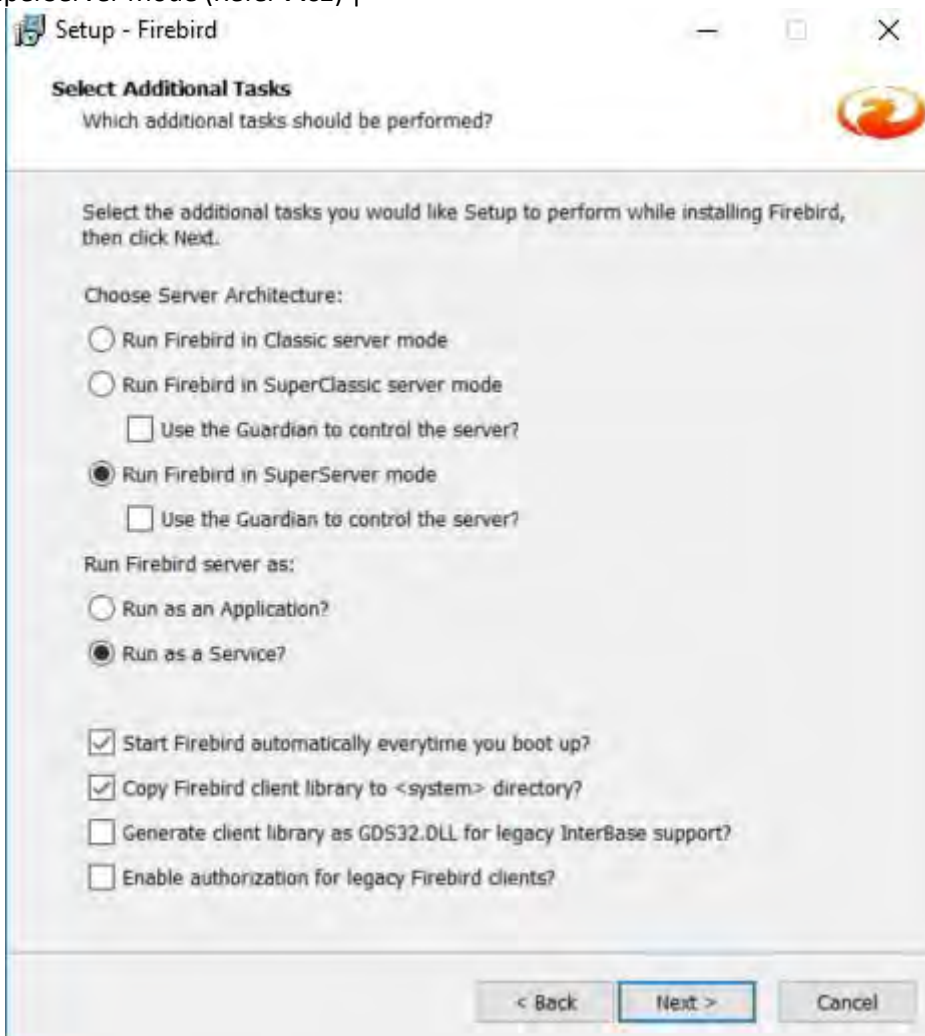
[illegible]
Setup - Firebird

Select Additional Tasks
Which additional tasks should be performed?

Select the additional tasks you would like Setup to perform while installing Firebird, then click Next.

Choose Server Architecture:

Run Firebird in Classic server mode

Run Firebird in SuperClassic server mode

Use the Guardian to control the server?

Run Firebird in SuperServer mode

Use the Guardian to control the server?

Run Firebird server as:

Run as an Application?

Run as a Service?

Start Firebird automatically everytime you boot up?

Copy Firebird client library to <system> directory?

Generate client library as GDS32.DLL for legacy InterBase support?

Enable authorization for legacy Firebird clients?

< Back
Next >
Cancel